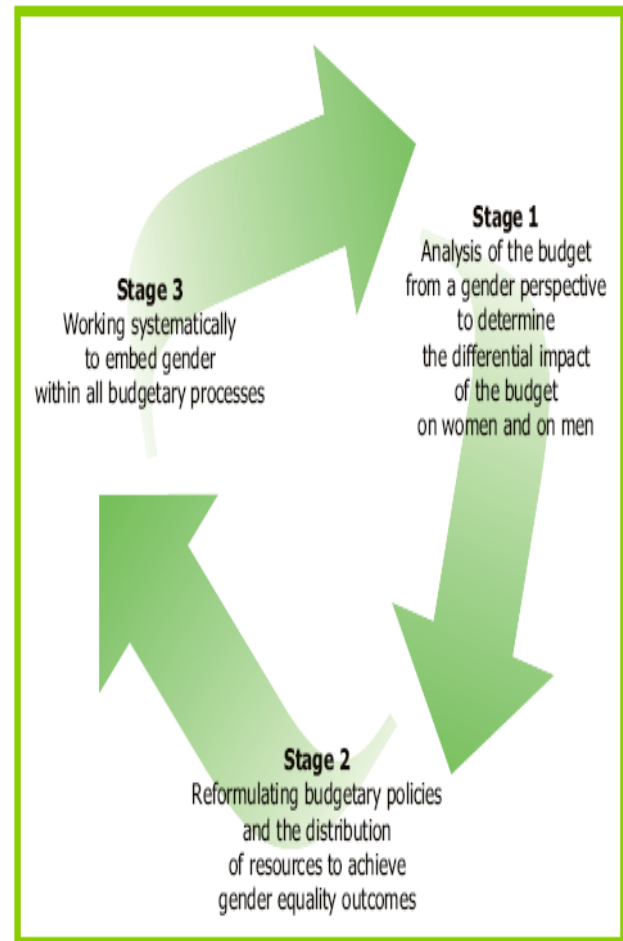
Stage 1
Analysis of the budget from a gender perspective to determine the differential impact of the budget on women and on men

Stage 2
Reformulating budgetary policies and the distribution of resources to achieve gender equality outcomes

Stage 3
Working systematically to embed gender within all budgetary processes